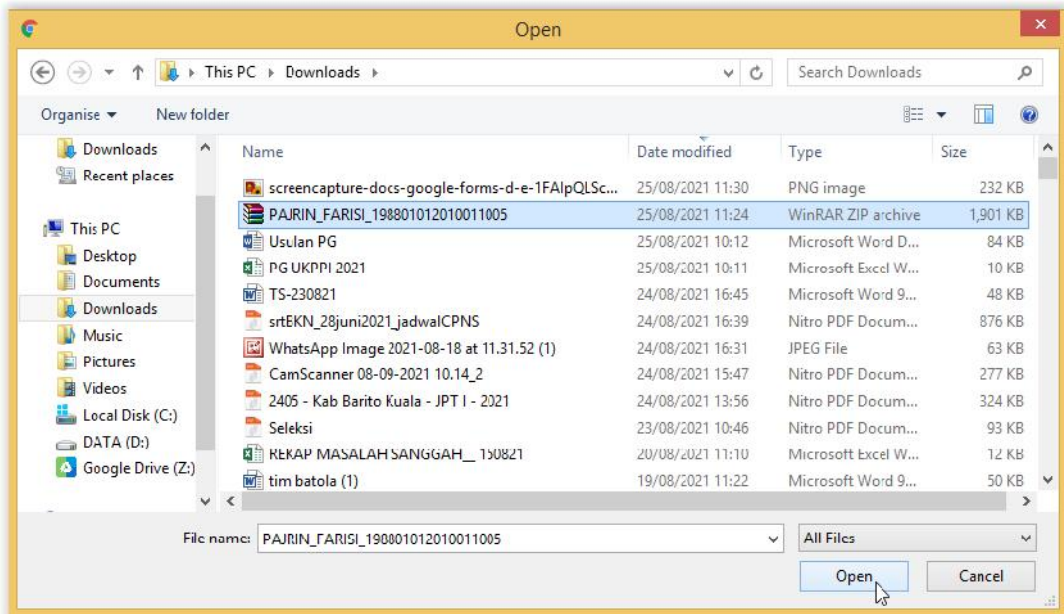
Open

This PC ▸ Downloads ▸

Search Downloads

Organise ▾ New folder

Downloads
Recent places

This PC
Desktop
Documents
Downloads
Music
Pictures
Videos
Local Disk (C:)
DATA (D:)
Google Drive (Z:)

| Name | Date modified | Type | Size |
|---|---|---|---|
| screencapture-docs-google-forms-d-e-1FAIpQLSc... | 25/08/2021 11:30 | PNG image | 232 KB |
| PAJRIN_FARISI_198801012010011005 | 25/08/2021 11:24 | WinRAR ZIP archive | 1,901 KB |
| Usulan PG | 25/08/2021 10:12 | Microsoft Word D... | 84 KB |
| PG UKPPI 2021 | 25/08/2021 10:11 | Microsoft Excel W... | 10 KB |
| TS-230821 | 24/08/2021 16:45 | Microsoft Word 9... | 48 KB |
| srtEKN_28juni2021_jadwalCPNS | 24/08/2021 16:39 | Nitro PDF Docum... | 876 KB |
| WhatsApp Image 2021-08-18 at 11.31.52 (1) | 24/08/2021 16:31 | JPEG File | 63 KB |
| CamScanner 08-09-2021 10.14_2 | 24/08/2021 15:47 | Nitro PDF Docum... | 277 KB |
| 2405 - Kab Barito Kuala - JPT I - 2021 | 24/08/2021 13:56 | Nitro PDF Docum... | 324 KB |
| Seleksi | 23/08/2021 10:46 | Nitro PDF Docum... | 93 KB |
| REKAP MASALAH SANGGAH__150821 | 20/08/2021 11:10 | Microsoft Excel W... | 12 KB |
| tim batola (1) | 19/08/2021 11:22 | Microsoft Word 9... | 50 KB |

File name: PAJRIN_FARISI_198801012010011005

All Files

Open Cancel